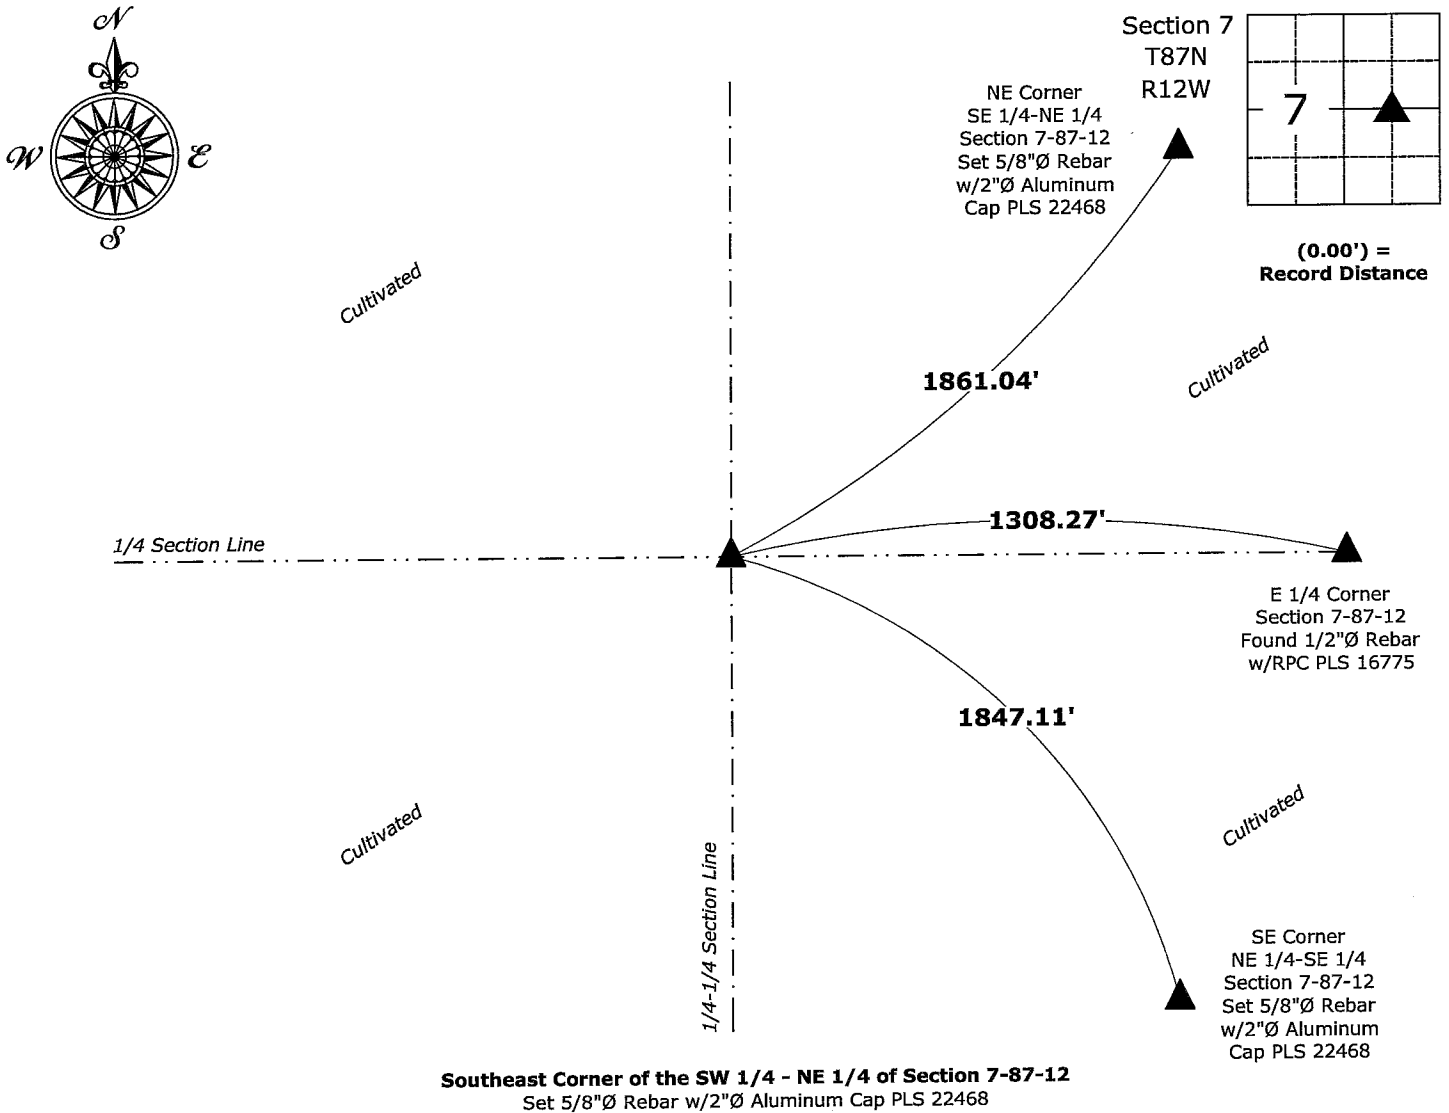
N
W
E
S

Section 7
T87N
R12W

7

NE Corner
SE 1/4-NE 1/4
Section 7-87-12
Set 5/8"Ø Rebar
w/2"Ø Aluminum
Cap PLS 22468

(0.00') =
Record Distance

Cultivated

Cultivated

1861.04'

1/4 Section Line

1308.27'

E 1/4 Corner
Section 7-87-12
Found 1/2"Ø Rebar
w/RPC PLS 16775

1847.11'

Cultivated

Cultivated

1/4-1/4 Section Line

SE Corner
NE 1/4-SE 1/4
Section 7-87-12
Set 5/8"Ø Rebar
w/2"Ø Aluminum
Cap PLS 22468

Southeast Corner of the SW 1/4 - NE 1/4 of Section 7-87-12
Set 5/8"Ø Rebar w/2"Ø Aluminum Cap PLS 22468